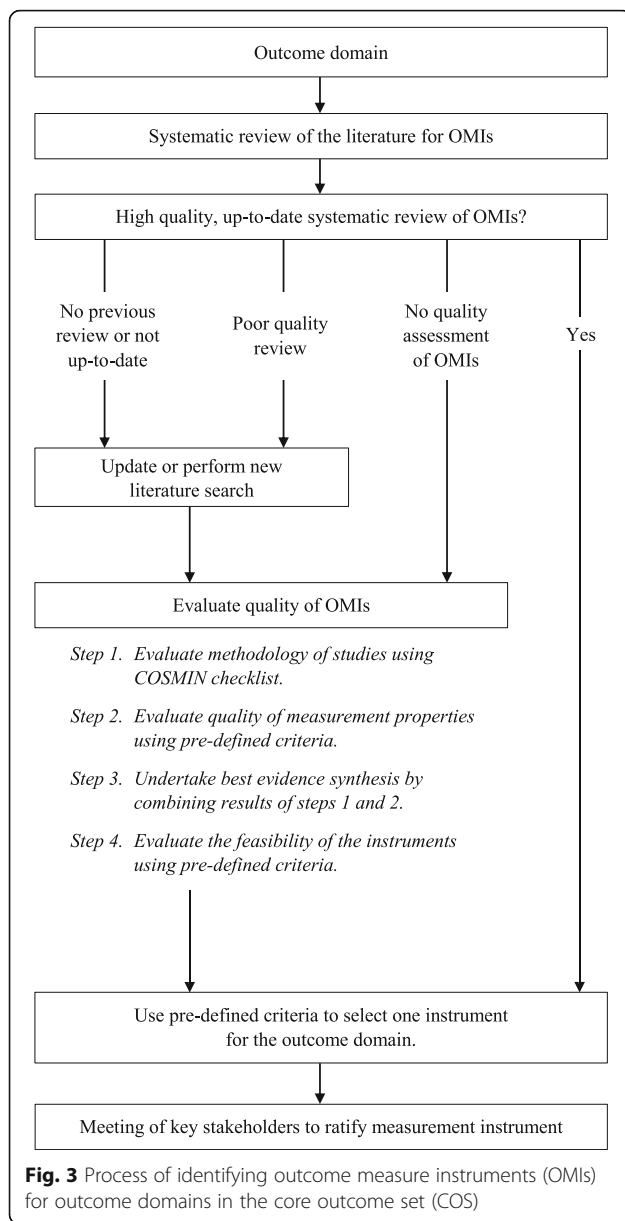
Outcome domain

Systematic review of the literature for OMIs

High quality, up-to-date systematic review of OMIs?

No previous review or not up-to-date

Poor quality review

No quality assessment of OMIs

Yes

Update or perform new literature search

Evaluate quality of OMIs

*Step 1. Evaluate methodology of studies using COSMIN checklist.*

*Step 2. Evaluate quality of measurement properties using pre-defined criteria.*

*Step 3. Undertake best evidence synthesis by combining results of steps 1 and 2.*

*Step 4. Evaluate the feasibility of the instruments using pre-defined criteria.*

Use pre-defined criteria to select one instrument for the outcome domain.

Meeting of key stakeholders to ratify measurement instrument

**Fig. 3** Process of identifying outcome measure instruments (OMIs) for outcome domains in the core outcome set (COS)